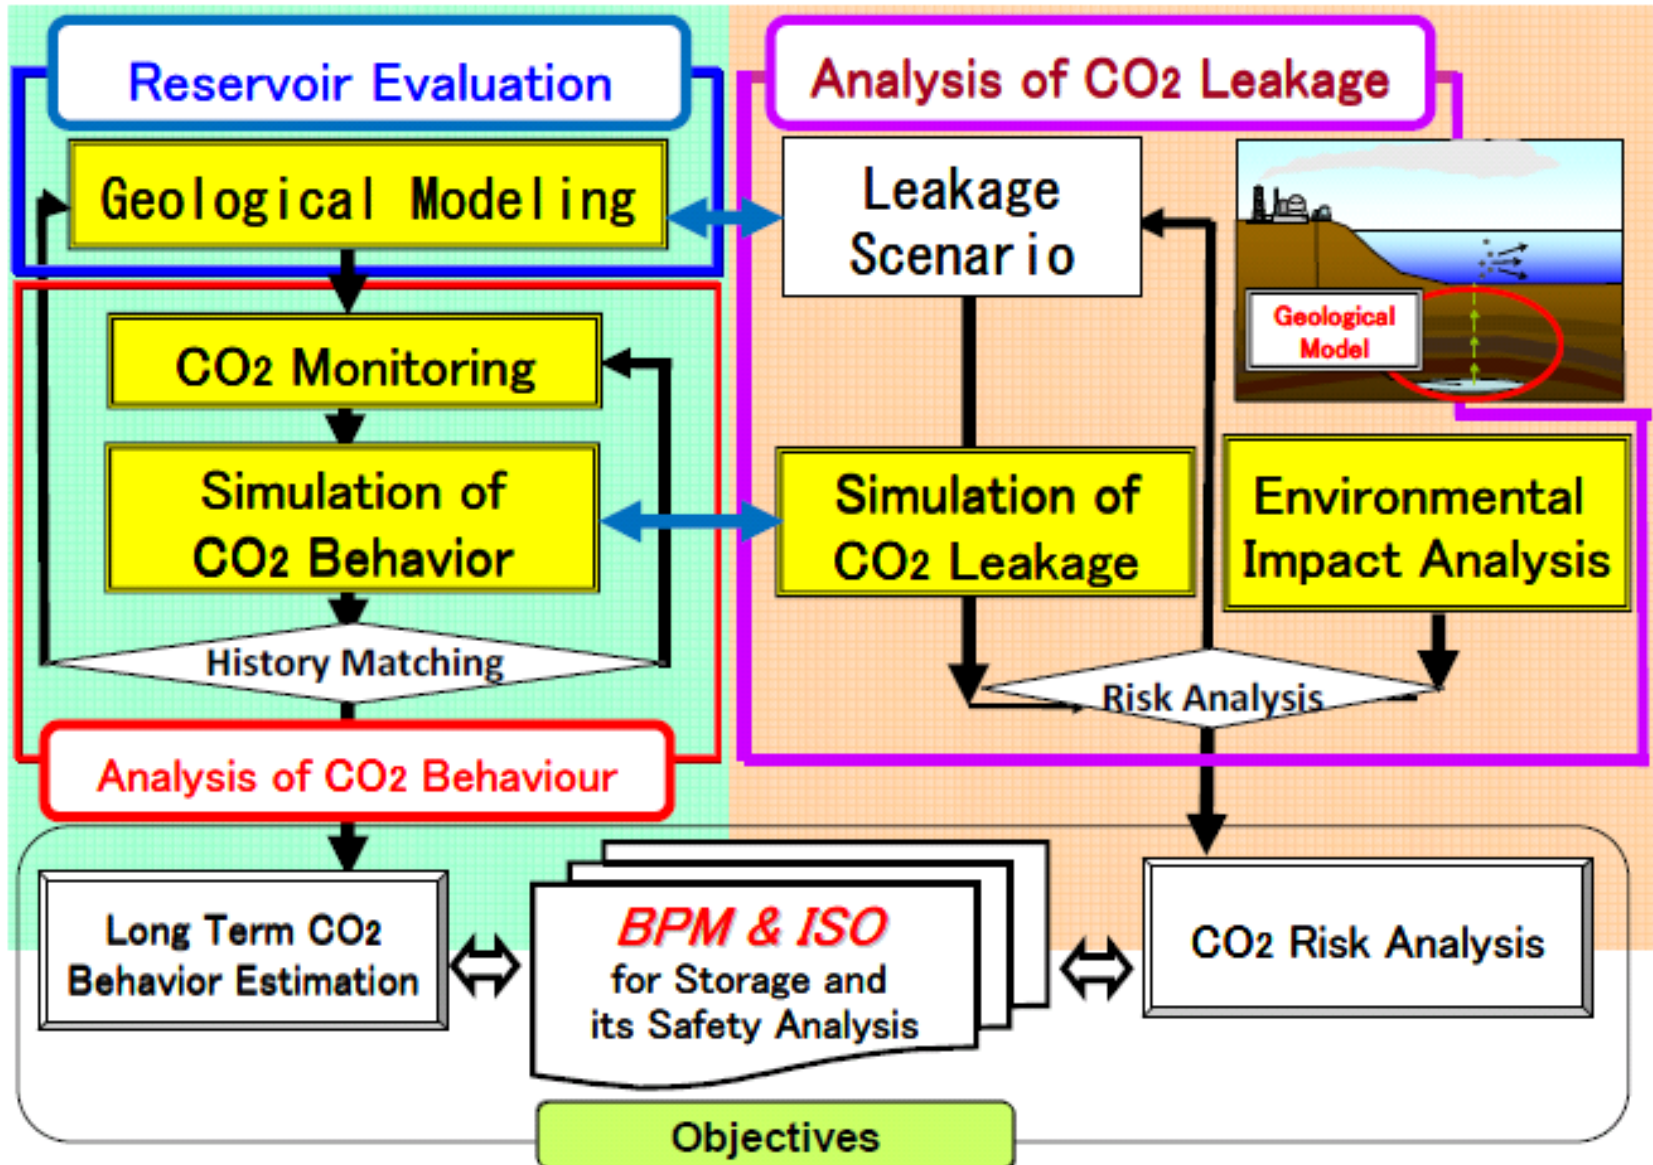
Reservoir Evaluation

Geological Modeling

Analysis of $CO_2$ Leakage

Leakage Scenario

Geological Model

$CO_2$ Monitoring

Simulation of $CO_2$ Behavior

Simulation of $CO_2$ Leakage

Environmental Impact Analysis

History Matching

Risk Analysis

Analysis of $CO_2$ Behaviour

Long Term $CO_2$ Behavior Estimation

BPM & ISO for Storage and its Safety Analysis

$CO_2$ Risk Analysis

Objectives